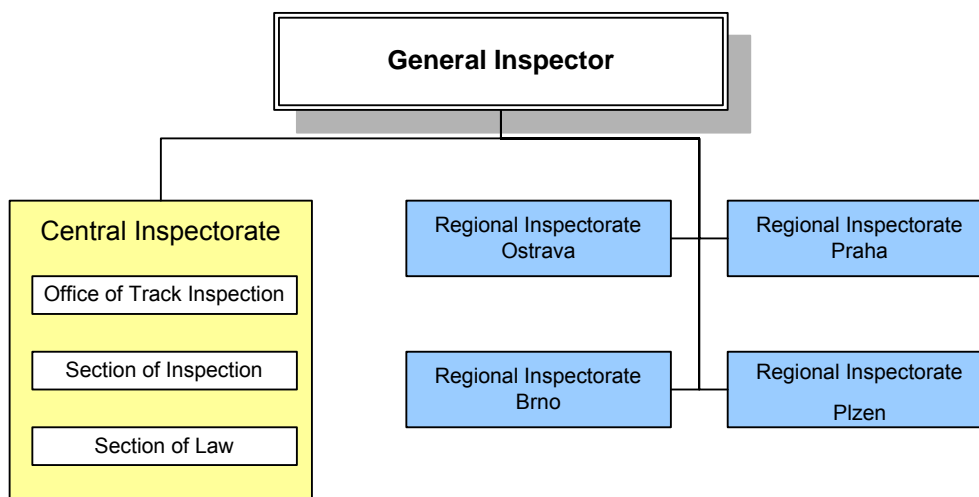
General Inspector

Central Inspectorate

Office of Track Inspection

Section of Inspection

Section of Law

Regional Inspectorate Ostrava

Regional Inspectorate Praha

Regional Inspectorate Brno

Regional Inspectorate Plzen